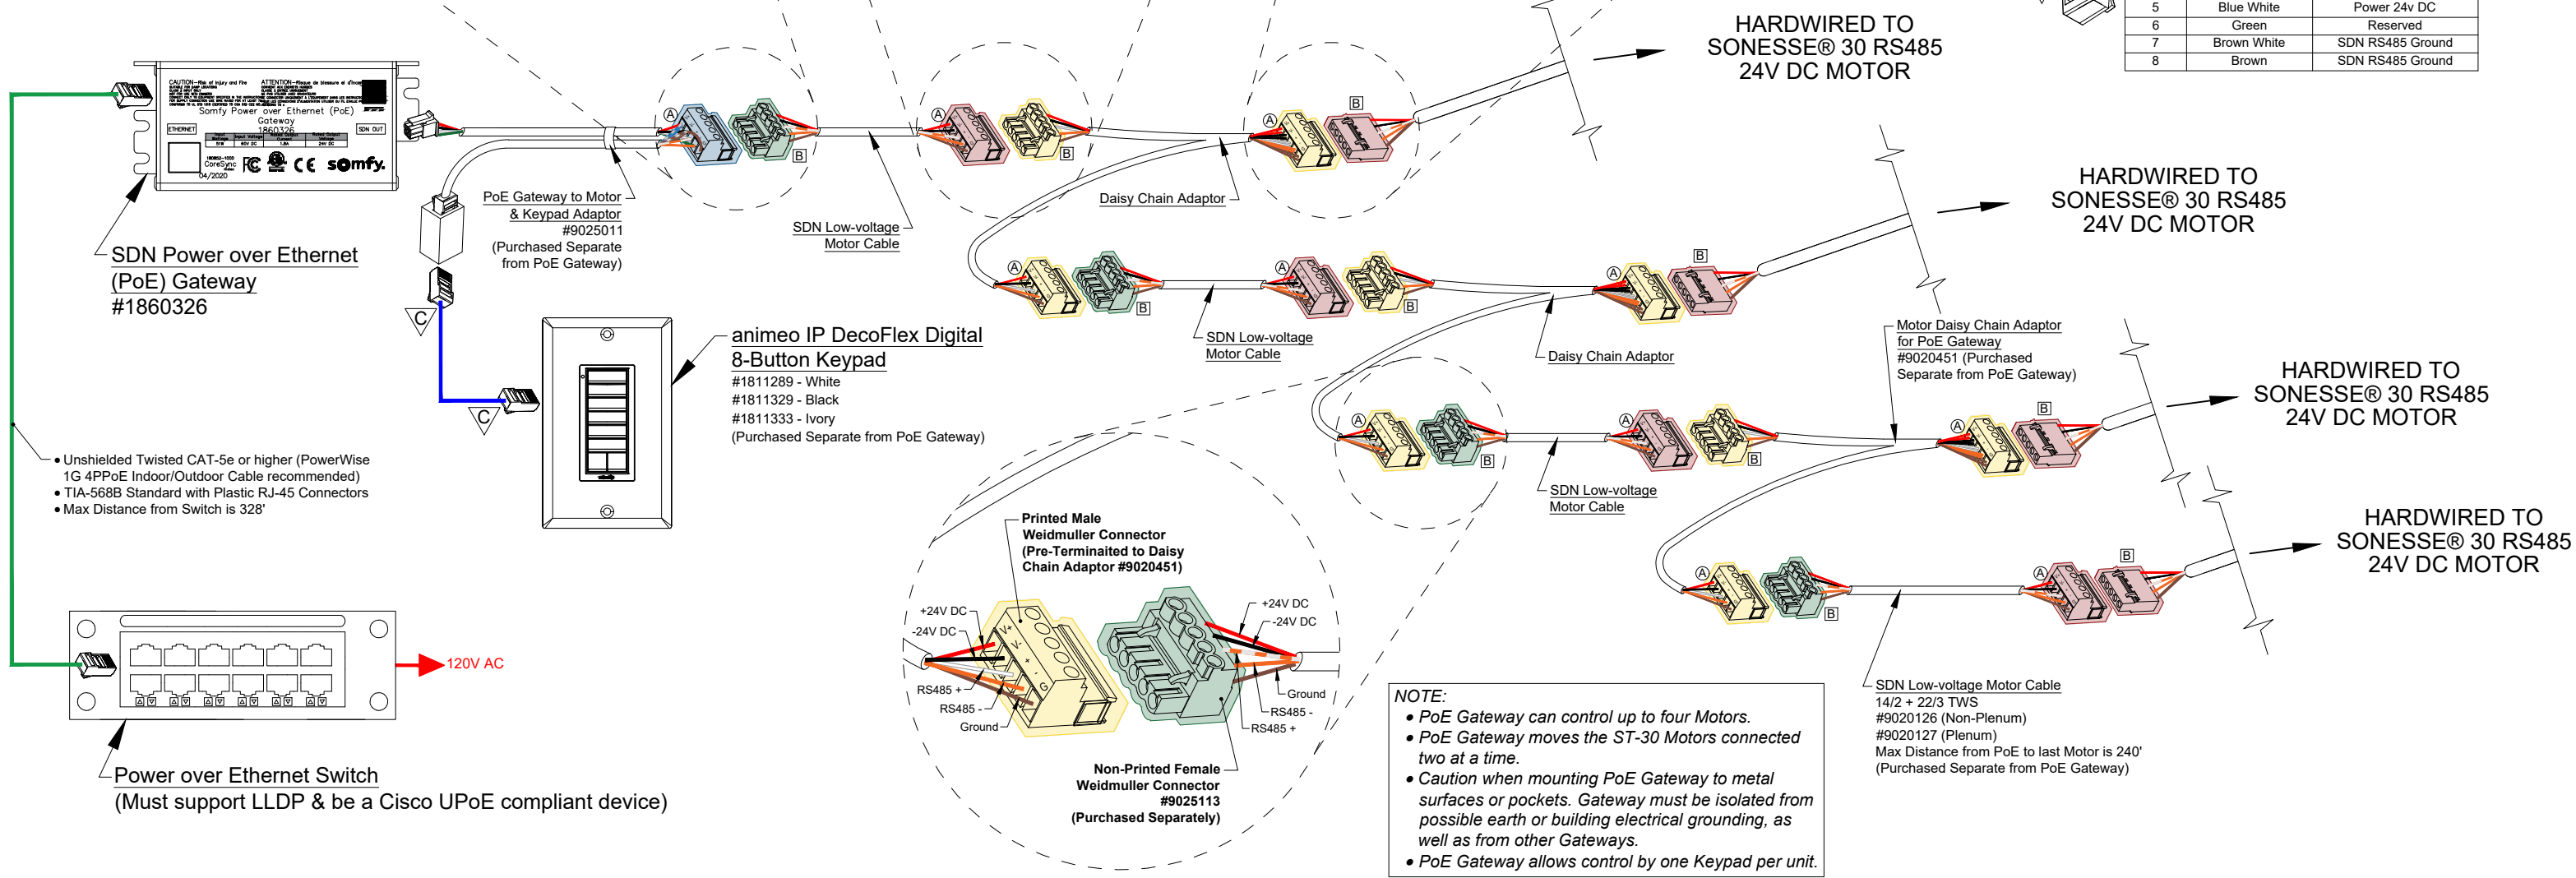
| 5 | Blue White | Power 24v DC |
|---|---|---|
| 6 | Green | Reserved |
| 7 | Brown White | SDN RS485 Ground |
| 8 | Brown | SDN RS485 Ground |

HARDWIRED TO SONESSE® 30 RS485 24V DC MOTOR

HARDWIRED TO SONESSE® 30 RS485 24V DC MOTOR

HARDWIRED TO SONESSE® 30 RS485 24V DC MOTOR

HARDWIRED TO SONESSE® 30 RS485 24V DC MOTOR

CAUTION ATTENTION
Somfy Power over Ethernet (PoE) Gateway
1860326
ETHERNET
SDN OUT
CoreSync
04/2020
somfy.

SDN Power over Ethernet (PoE) Gateway
#1860326

PoE Gateway to Motor & Keypad Adaptor
#9025011
(Purchased Separate from PoE Gateway)

SDN Low-voltage Motor Cable

Daisy Chain Adaptor

SDN Low-voltage Motor Cable

Daisy Chain Adaptor

Motor Daisy Chain Adaptor for PoE Gateway
#9020451 (Purchased Separate from PoE Gateway)

SDN Low-voltage Motor Cable

A B A B A B A B A B A B A B A B A B A B

C C

animeo IP DecoFlex Digital 8-Button Keypad
#1811289 - White
#1811329 - Black
#1811333 - Ivory
(Purchased Separate from PoE Gateway)

• Unshielded Twisted CAT-5e or higher (PowerWise 1G 4PPoE Indoor/Outdoor Cable recommended)
• TIA-568B Standard with Plastic RJ-45 Connectors
• Max Distance from Switch is 328'

120V AC

Power over Ethernet Switch
(Must support LLDP & be a Cisco UPoE compliant device)

Printed Male Weidmuller Connector (Pre-Terminaited to Daisy Chain Adaptor #9020451)

+24V DC
-24V DC
RS485 +
RS485 -
Ground
V+
V-
+
-
G

+24V DC
-24V DC
Ground
RS485 -
RS485 +

Non-Printed Female Weidmuller Connector
#9025113
(Purchased Separately)

NOTE:
• PoE Gateway can control up to four Motors.
• PoE Gateway moves the ST-30 Motors connected two at a time.
• Caution when mounting PoE Gateway to metal surfaces or pockets. Gateway must be isolated from possible earth or building electrical grounding, as well as from other Gateways.
• PoE Gateway allows control by one Keypad per unit.

SDN Low-voltage Motor Cable
14/2 + 22/3 TWS
#9020126 (Non-Plenum)
#9020127 (Plenum)
Max Distance from PoE to last Motor is 240'
(Purchased Separate from PoE Gateway)